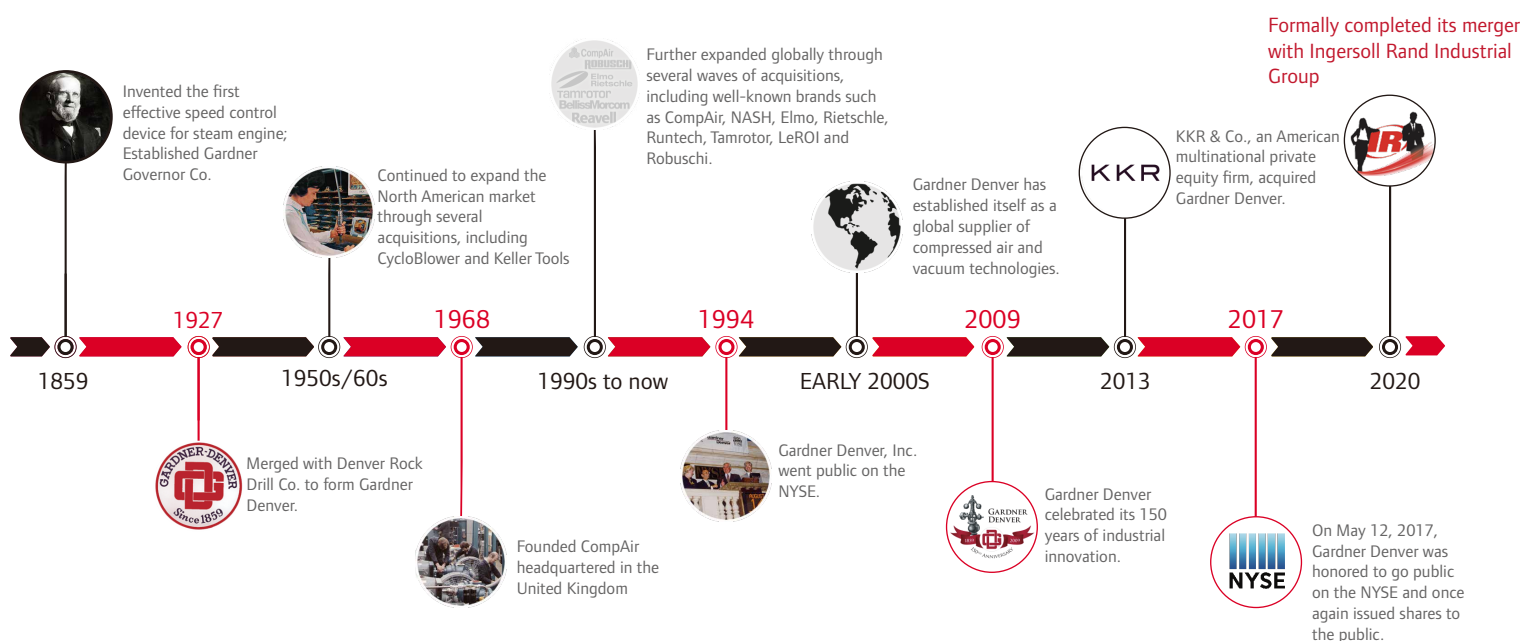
Formally completed its merger with Ingersoll Rand Industrial Group

Invented the first effective speed control device for steam engine; Established Gardner Governor Co.

Continued to expand the North American market through several acquisitions, including CycloBlower and Keller Tools

CompAir ROBUSCHI Elmo Rietschle TAMROTOR BellissMorcom Reavell

Further expanded globally through several waves of acquisitions, including well-known brands such as CompAir, NASH, Elmo, Rietschle, Runtech, Tamrotor, LeROI and Robuschi.

Gardner Denver has established itself as a global supplier of compressed air and vacuum technologies.

KKR

KKR & Co., an American multinational private equity firm, acquired Gardner Denver.

IR

1927 1968 1994 2009 2017

1859 1950s/60s 1990s to now EARLY 2000S 2013 2020

GARDNER-DENVER Since 1859

Merged with Denver Rock Drill Co. to form Gardner Denver.

Founded CompAir headquartered in the United Kingdom

Gardner Denver, Inc. went public on the NYSE.

GARDNER DENVER 1859 2009 150th ANNIVERSARY

Gardner Denver celebrated its 150 years of industrial innovation.

NYSE

On May 12, 2017, Gardner Denver was honored to go public on the NYSE and once again issued shares to the public.